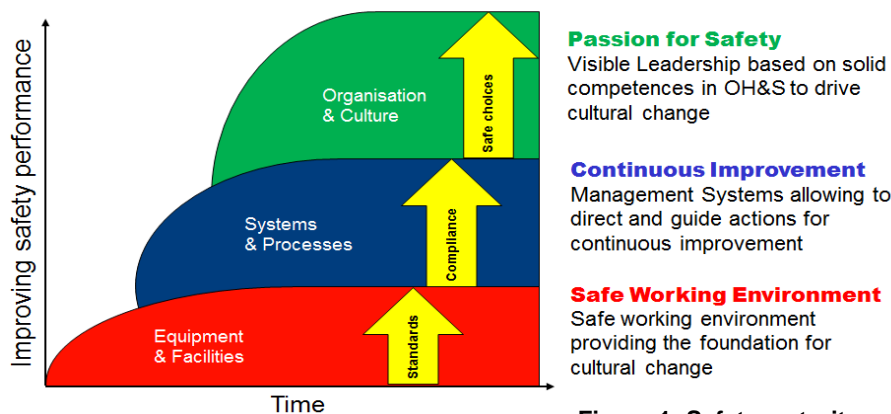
Improving safety performance

Organisation & Culture

Safe choices

Systems & Processes

Compliance

Equipment & Facilities

Standards

Time

Passion for Safety
Visible Leadership based on solid competences in OH&S to drive cultural change

Continuous Improvement
Management Systems allowing to direct and guide actions for continuous improvement

Safe Working Environment
Safe working environment providing the foundation for cultural change

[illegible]